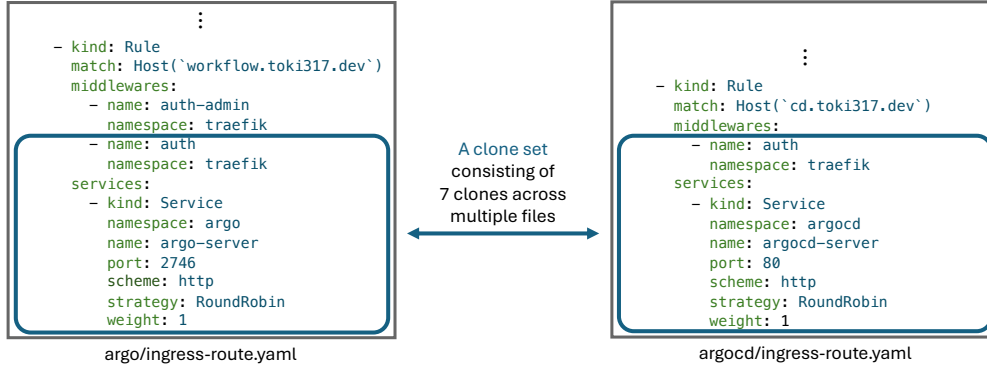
⋮
- kind: Rule
  match: Host(`workflow.toki317.dev`)
  middlewares:
    - name: auth-admin
      namespace: traefik
    - name: auth
      namespace: traefik
  services:
    - kind: Service
      namespace: argo
      name: argo-server
      port: 2746
      scheme: http
      strategy: RoundRobin
      weight: 1

argo/ingress-route.yaml

A clone set consisting of 7 clones across multiple files

⋮
- kind: Rule
  match: Host(`cd.toki317.dev`)
  middlewares:
    - name: auth
      namespace: traefik
  services:
    - kind: Service
      namespace: argocd
      name: argocd-server
      port: 80
      scheme: http
      strategy: RoundRobin
      weight: 1

argocd/ingress-route.yaml